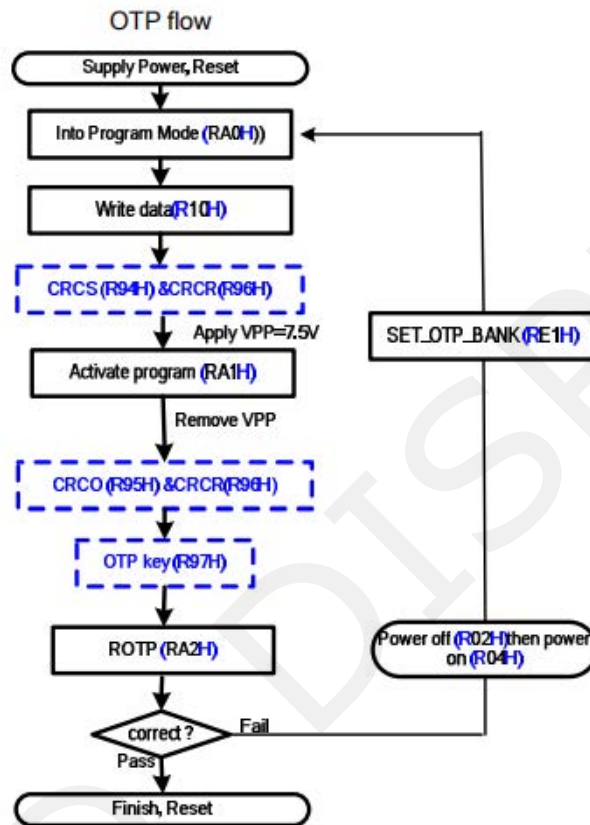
OTP flow

Supply Power, Reset

Into Program Mode (RA0H))

Write data(R10H)

CRCS (R94H) &CRCR(R96H)

Apply VPP=7.5V

Activate program (RA1H)

Remove VPP

CRCO (R95H) &CRCR(R96H)

OTP key(R97H)

ROTP (RA2H)

correct ?

Fail

Pass

Finish, Reset

SET_OTP_BANK(RE1H)

Power off (R02H)then power on (R04H)